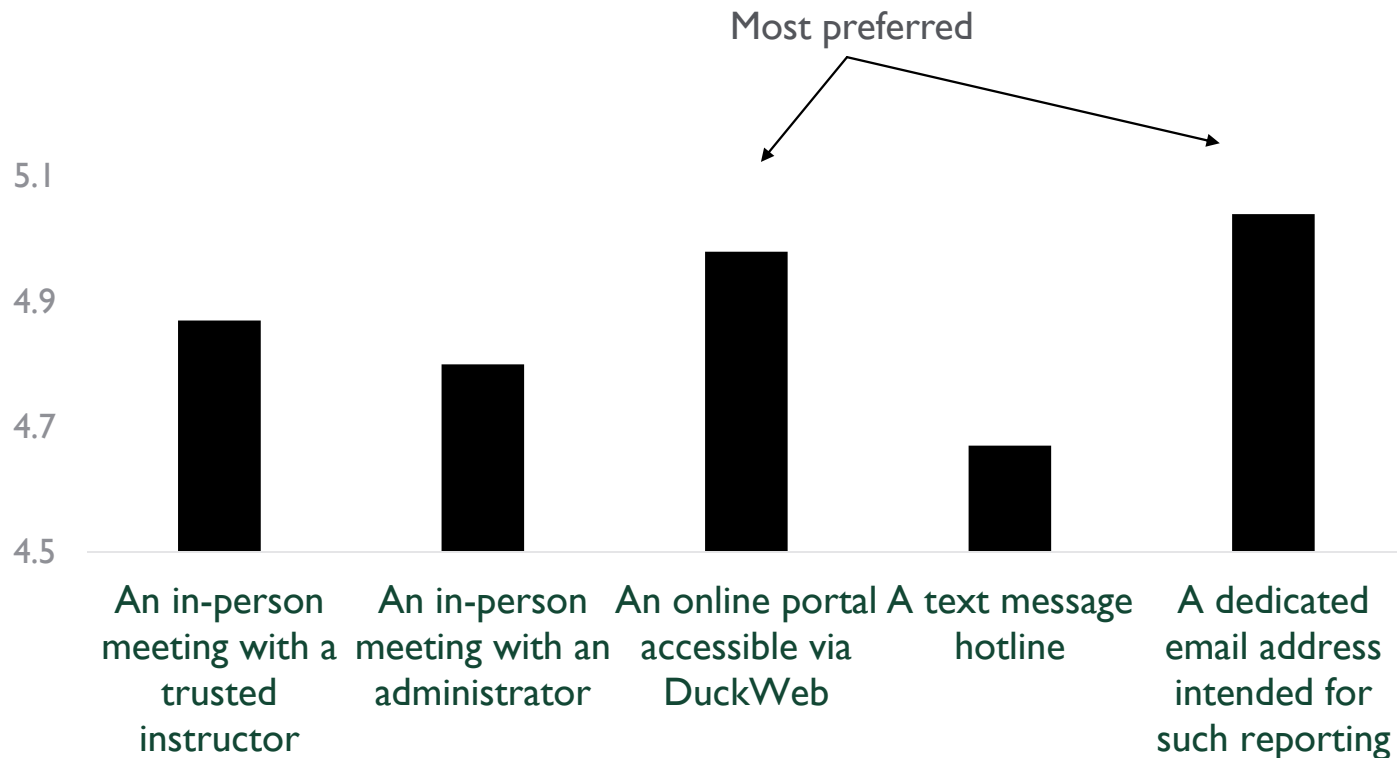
Most preferred

5.1
4.9
4.7
4.5

An in-person meeting with a trusted instructor

An in-person meeting with an administrator

An online portal accessible via DuckWeb

A text message hotline

A dedicated email address intended for such reporting